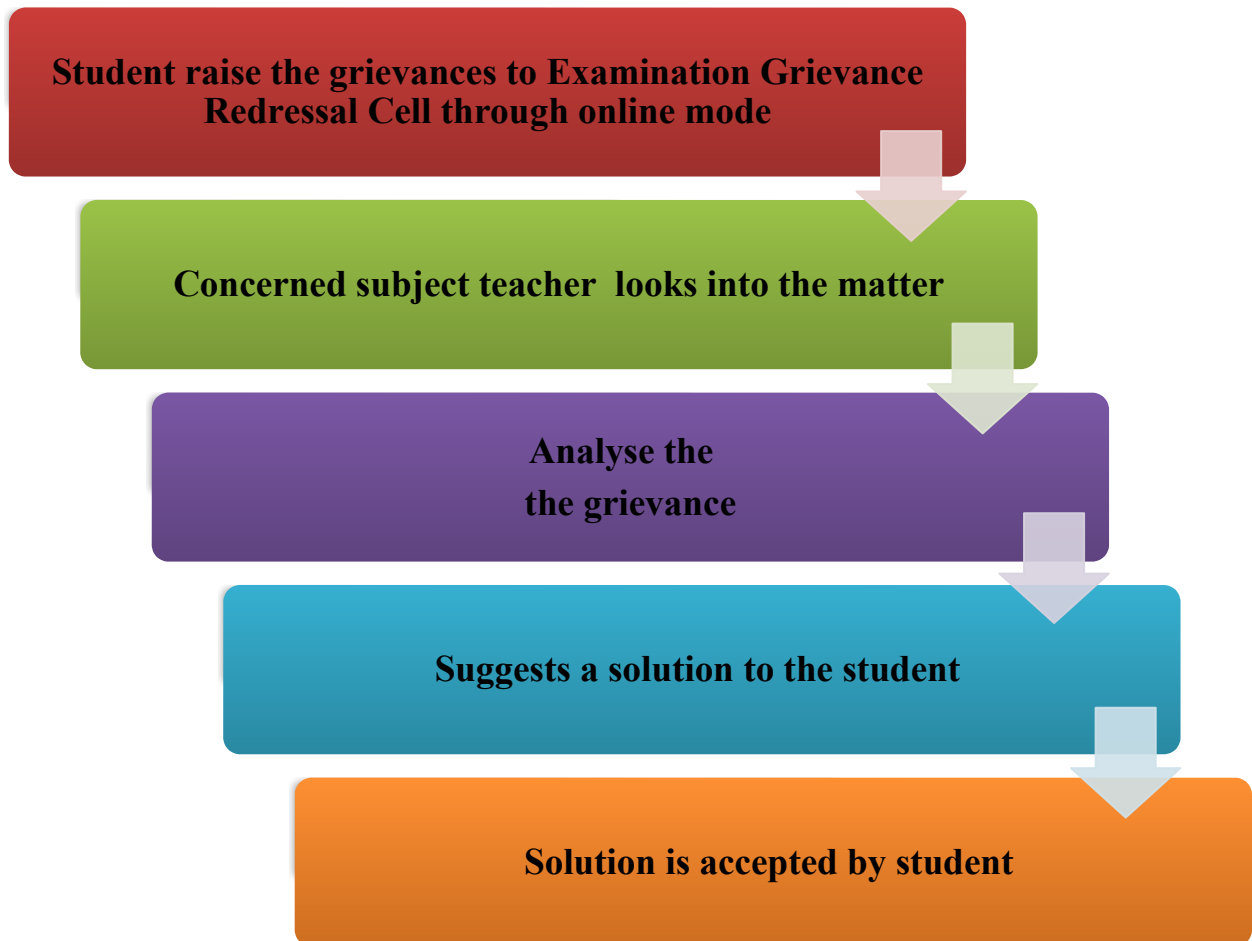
Student raise the grievances to Examination Grievance Redressal Cell through online mode

Concerned subject teacher looks into the matter

Analyse the
the grievance

Suggests a solution to the student

Solution is accepted by student